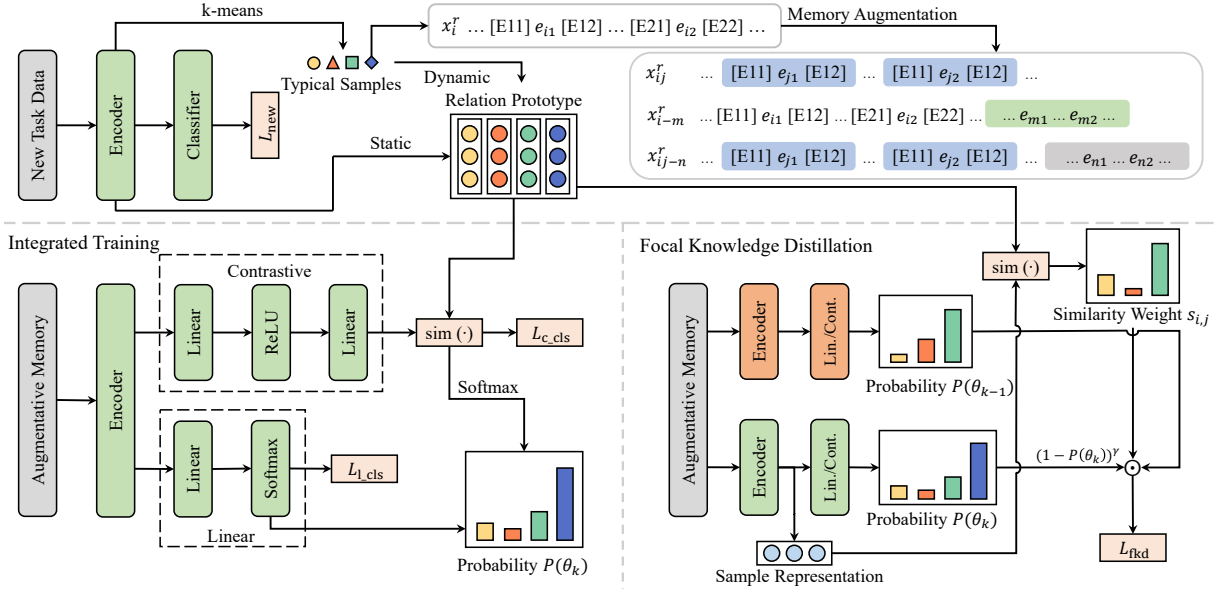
k-means

$x_i^r$ … [E11] $e_{i1}$ [E12] … [E21] $e_{i2}$ [E22] …

Memory Augmentation

New Task Data

Encoder

Classifier

$L_{\text{new}}$

Typical Samples

Dynamic

Relation Prototype

Static

$x_{ij}^r$ … [E11] $e_{j1}$ [E12] … [E11] $e_{j2}$ [E12] …

$x_{i-m}^r$ … [E11] $e_{i1}$ [E12] … [E21] $e_{i2}$ [E22] … … $e_{m1}$ … $e_{m2}$ …

$x_{ij-n}^r$ … [E11] $e_{j1}$ [E12] … [E11] $e_{j2}$ [E12] … … $e_{n1}$ … $e_{n2}$ …

Integrated Training

Contrastive

Augmentative Memory

Encoder

Linear

ReLU

Linear

sim (·)

$L_{\text{c\_cls}}$

Softmax

Linear

Softmax

$L_{\text{l\_cls}}$

Linear

Probability $P(\theta_k)$

Focal Knowledge Distillation

sim (·)

Similarity Weight $s_{i,j}$

Augmentative Memory

Encoder

Lin./Cont.

Probability $P(\theta_{k-1})$

Encoder

Lin./Cont.

$(1-P(\theta_k))^\gamma$

Probability $P(\theta_k)$

Sample Representation

$L_{\text{fkd}}$